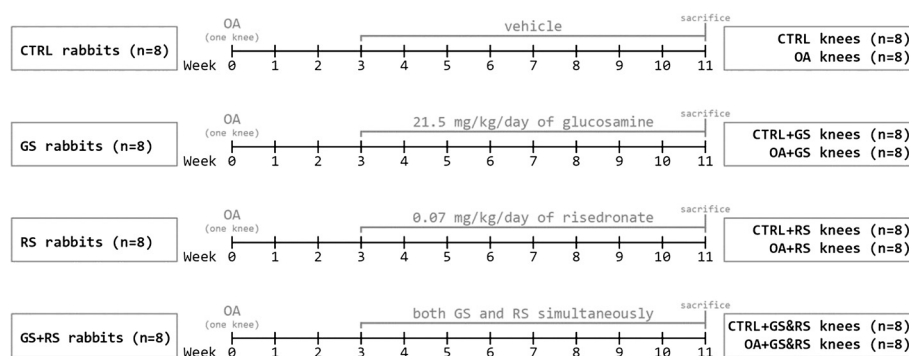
CTRL rabbits (n=8)

OA
(one knee)

vehicle

sacrifice

Week 0 1 2 3 4 5 6 7 8 9 10 11

CTRL knees (n=8)
OA knees (n=8)

GS rabbits (n=8)

OA
(one knee)

21.5 mg/kg/day of glucosamine

sacrifice

Week 0 1 2 3 4 5 6 7 8 9 10 11

CTRL+GS knees (n=8)
OA+GS knees (n=8)

RS rabbits (n=8)

OA
(one knee)

0.07 mg/kg/day of risedronate

sacrifice

Week 0 1 2 3 4 5 6 7 8 9 10 11

CTRL+RS knees (n=8)
OA+RS knees (n=8)

GS+RS rabbits (n=8)

OA
(one knee)

both GS and RS simultaneously

sacrifice

Week 0 1 2 3 4 5 6 7 8 9 10 11

CTRL+GS&RS knees (n=8)
OA+GS&RS knees (n=8)